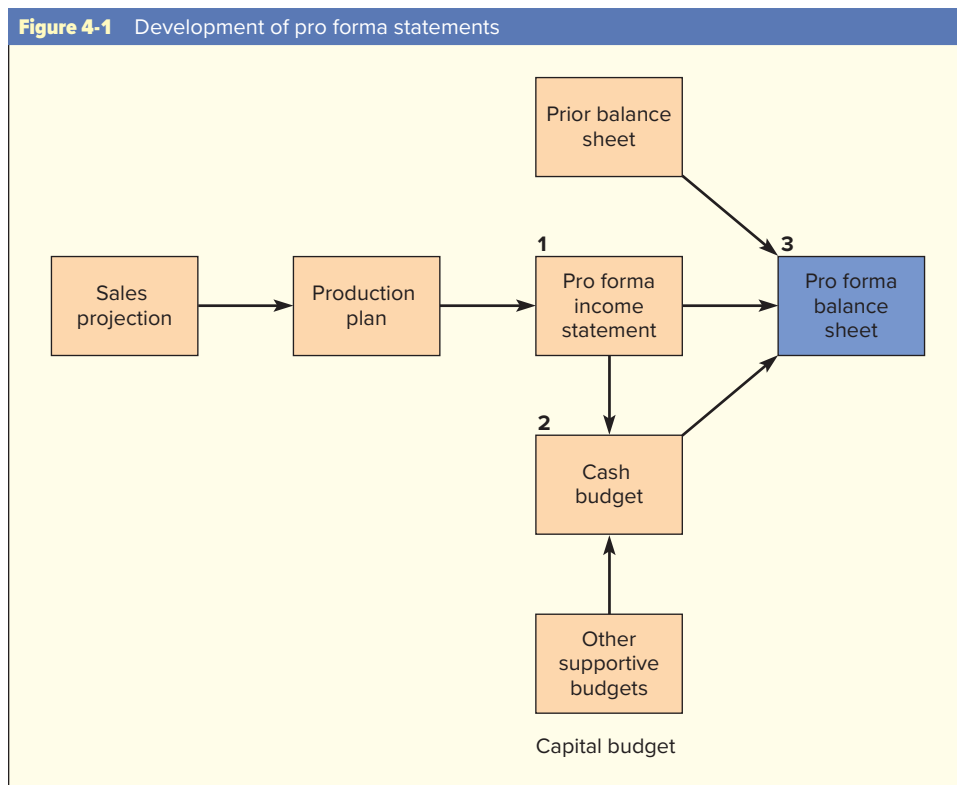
Figure 4-1 Development of pro forma statements

Prior balance sheet

Sales projection

Production plan

1
Pro forma income statement

3
Pro forma balance sheet

2
Cash budget

Other supportive budgets

Capital budget